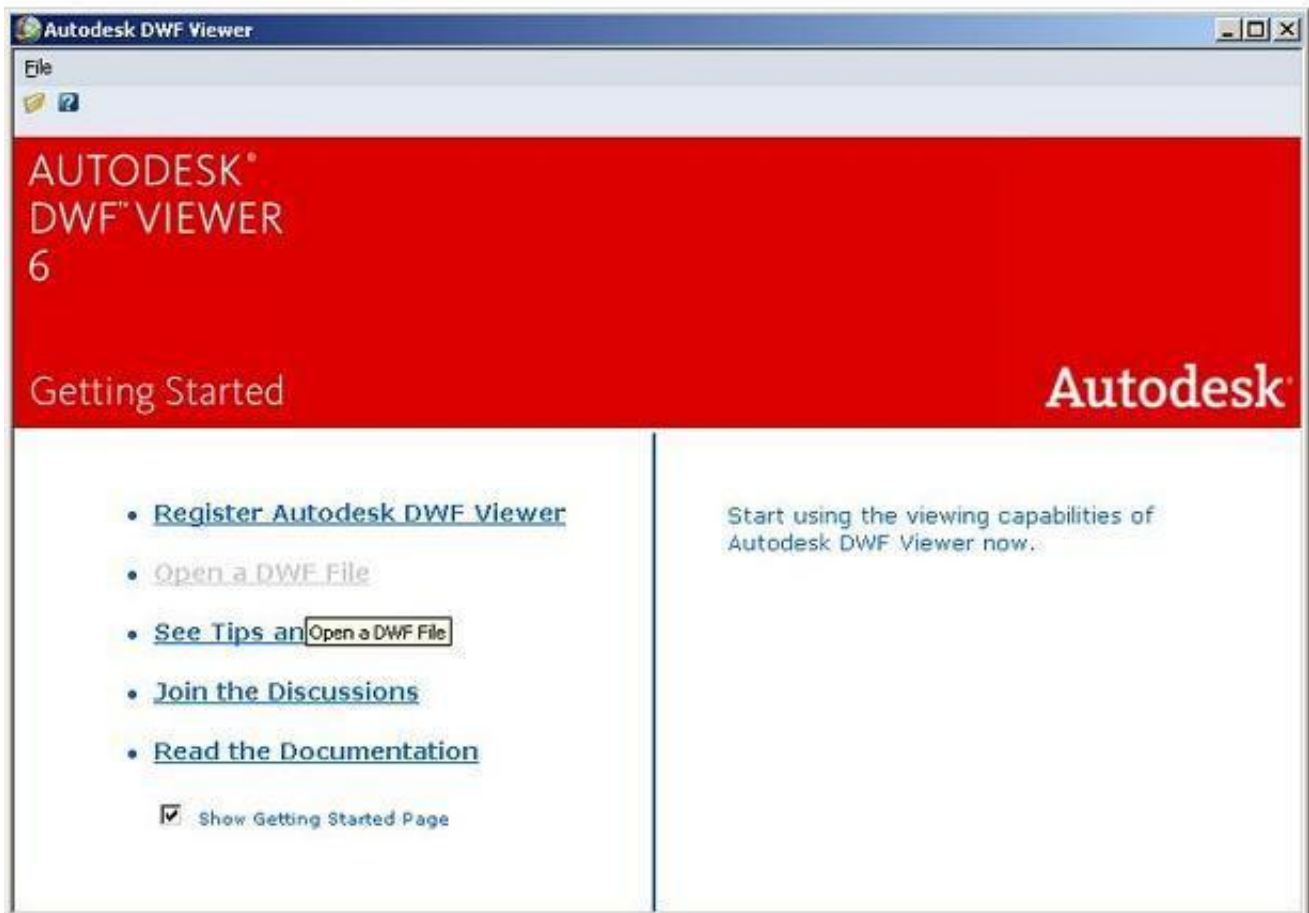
Autodesk DWF Viewer

File

AUTODESK®
DWF™ VIEWER
6

Getting Started

Autodesk®

• Register Autodesk DWF Viewer

• Open a DWF File

• See Tips an Open a DWF File

• Join the Discussions

• Read the Documentation

☑ Show Getting Started Page

Start using the viewing capabilities of Autodesk DWF Viewer now.